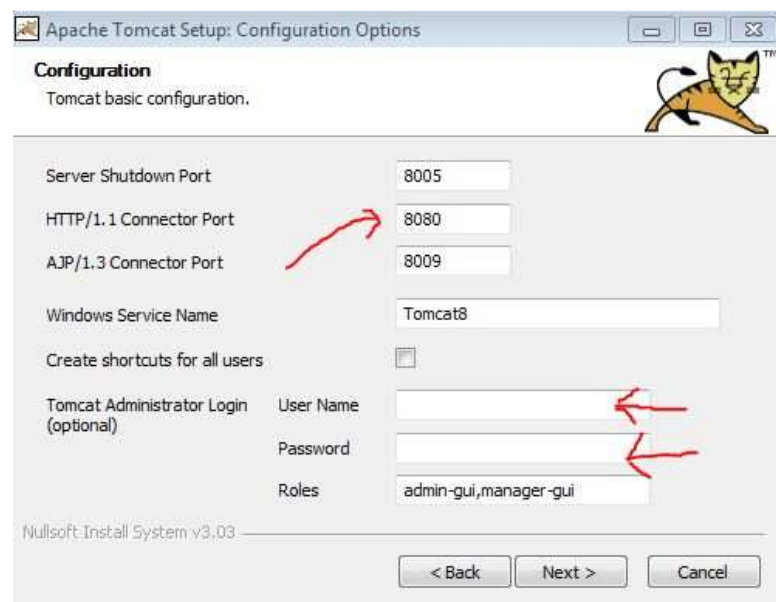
Apache Tomcat Setup: Configuration Options

Configuration
Tomcat basic configuration.

TM

Server Shutdown Port 8005
HTTP/1.1 Connector Port 8080
AJP/1.3 Connector Port 8009

Windows Service Name Tomcat8

Create shortcuts for all users

Tomcat Administrator Login (optional)
User Name
Password
Roles admin-gui,manager-gui

Nullsoft Install System v3.03

< Back
Next >
Cancel